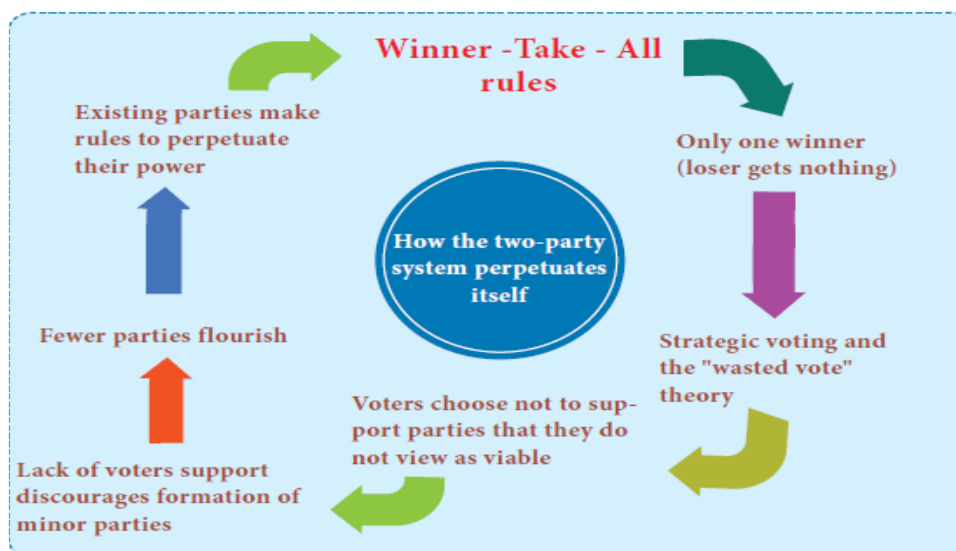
Winner -Take - All rules

Only one winner (loser gets nothing)

Strategic voting and the "wasted vote" theory

Voters choose not to support parties that they do not view as viable

Lack of voters support discourages formation of minor parties

Fewer parties flourish

Existing parties make rules to perpetuate their power

How the two-party system perpetuates itself